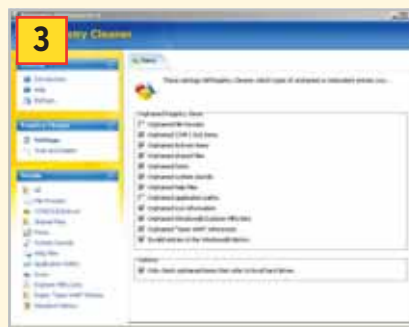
3

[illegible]istry Cleaner

Introduction
Help
Refresh

Registry Cleaner
Settings
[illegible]

Results
All
File Providers
COM & ActiveX
Shared Files
Fonts
Software Sounds
Help files
Application Paths
Errors
Explorer MRU Lists
Explorer Types VMP Windows
Uninstall entries

Items

These settings tell Registry Cleaner which type of orphaned or redundant entries you...

Unattended Registry Items
Orphaned file Providers
Orphaned COM / DLL Items
Orphaned ActiveX Items
Orphaned shared files
Orphaned fonts
Orphaned software sounds
Orphaned help files
Orphaned application paths
Orphaned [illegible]
Orphaned Windows Explorer MRU lists
Orphaned "types VMP" references
Invalid entries in the Windows Uninstall list

Options
Only check orphaned items that refer to local hard drives